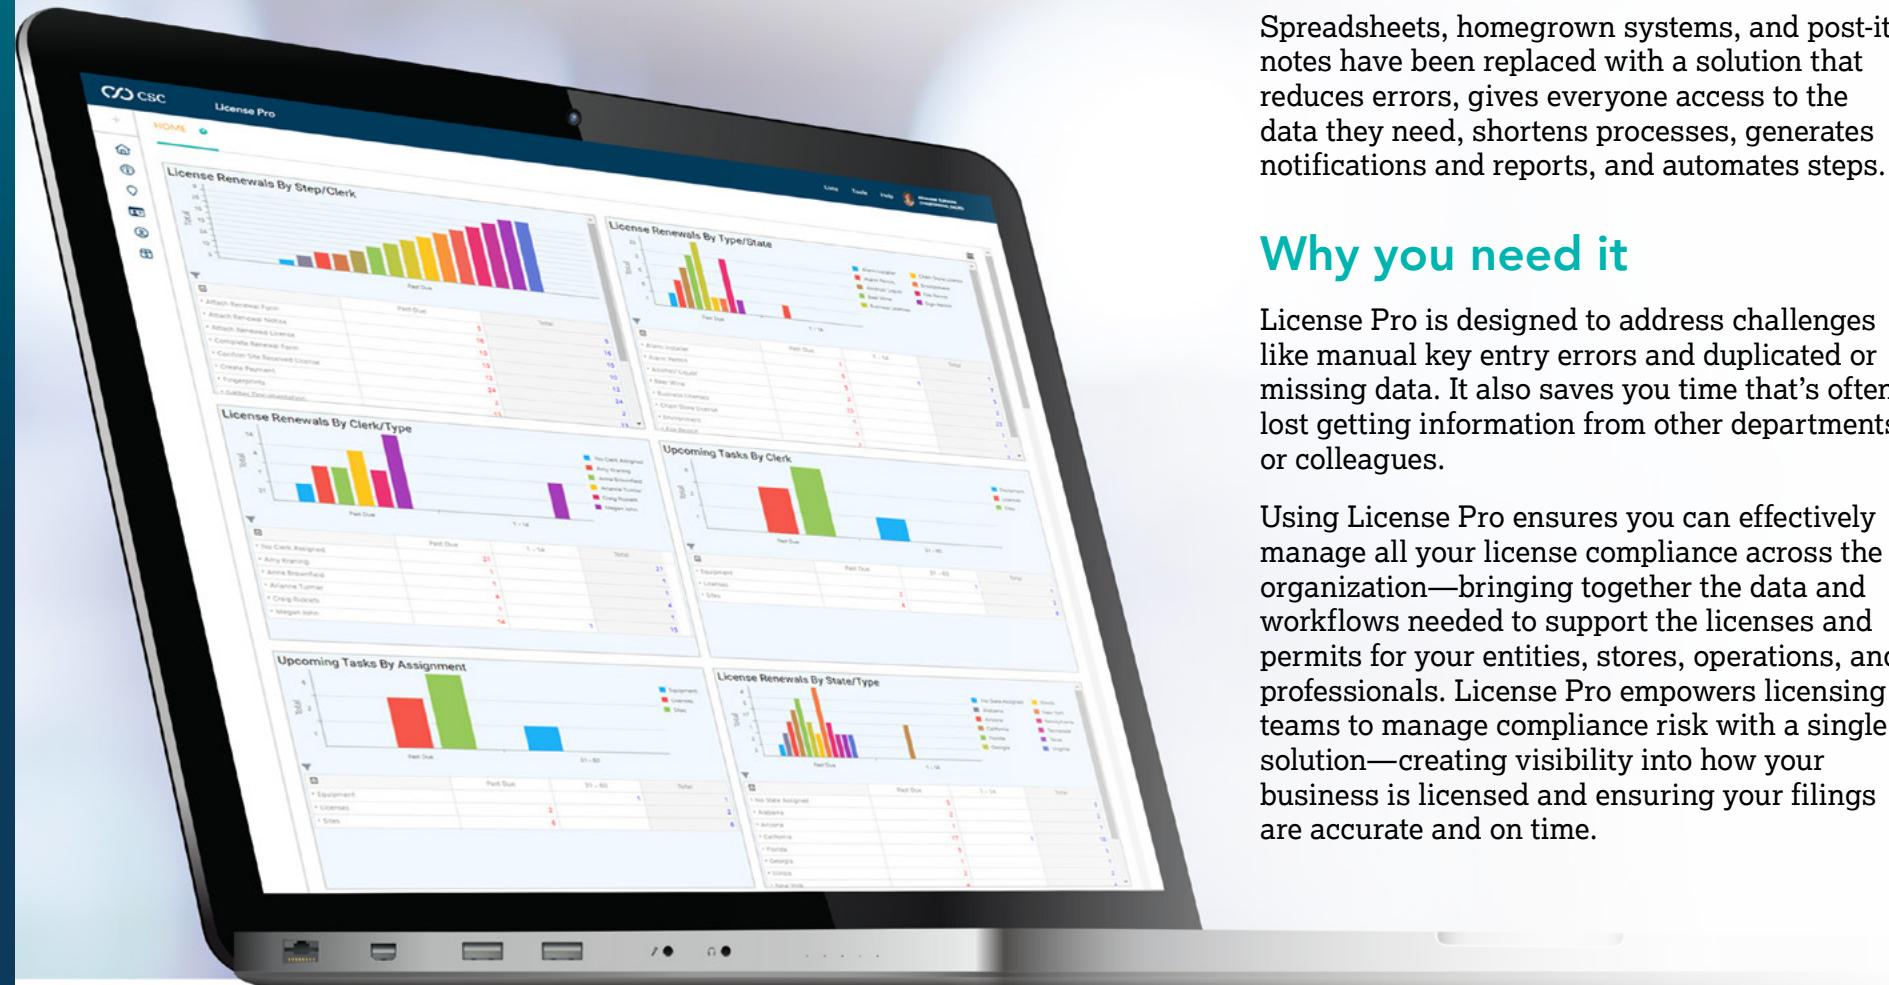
CSC License Pro

HOME

License Renewals By Step/Clerk

License Renewals By Type/State

License Renewals By Clerk/Type

Upcoming Tasks By Clerk

Upcoming Tasks By Assignment

License Renewals By State/Type

Spreadsheets, homegrown systems, and post-it notes have been replaced with a solution that reduces errors, gives everyone access to the data they need, shortens processes, generates notifications and reports, and automates steps.

Why you need it

License Pro is designed to address challenges like manual key entry errors and duplicated or missing data. It also saves you time that's often lost getting information from other departments or colleagues.

Using License Pro ensures you can effectively manage all your license compliance across the organization—bringing together the data and workflows needed to support the licenses and permits for your entities, stores, operations, and professionals. License Pro empowers licensing teams to manage compliance risk with a single solution—creating visibility into how your business is licensed and ensuring your filings are accurate and on time.